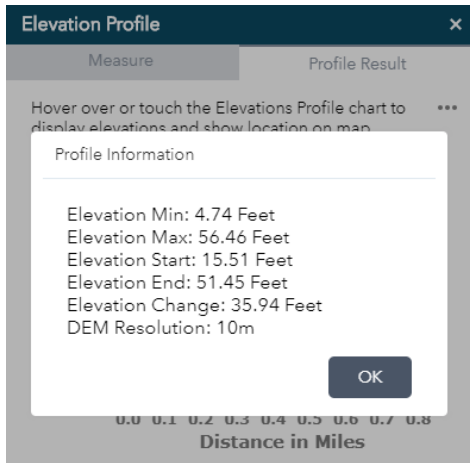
Elevation Profile ×

Measure

Profile Result

Hover over or touch the Elevations Profile chart to display elevations and show location on map

•••

Profile Information

Elevation Min: 4.74 Feet
Elevation Max: 56.46 Feet
Elevation Start: 15.51 Feet
Elevation End: 51.45 Feet
Elevation Change: 35.94 Feet
DEM Resolution: 10m

OK

0.0 0.1 0.2 0.3 0.4 0.5 0.6 0.7 0.8

Distance in Miles